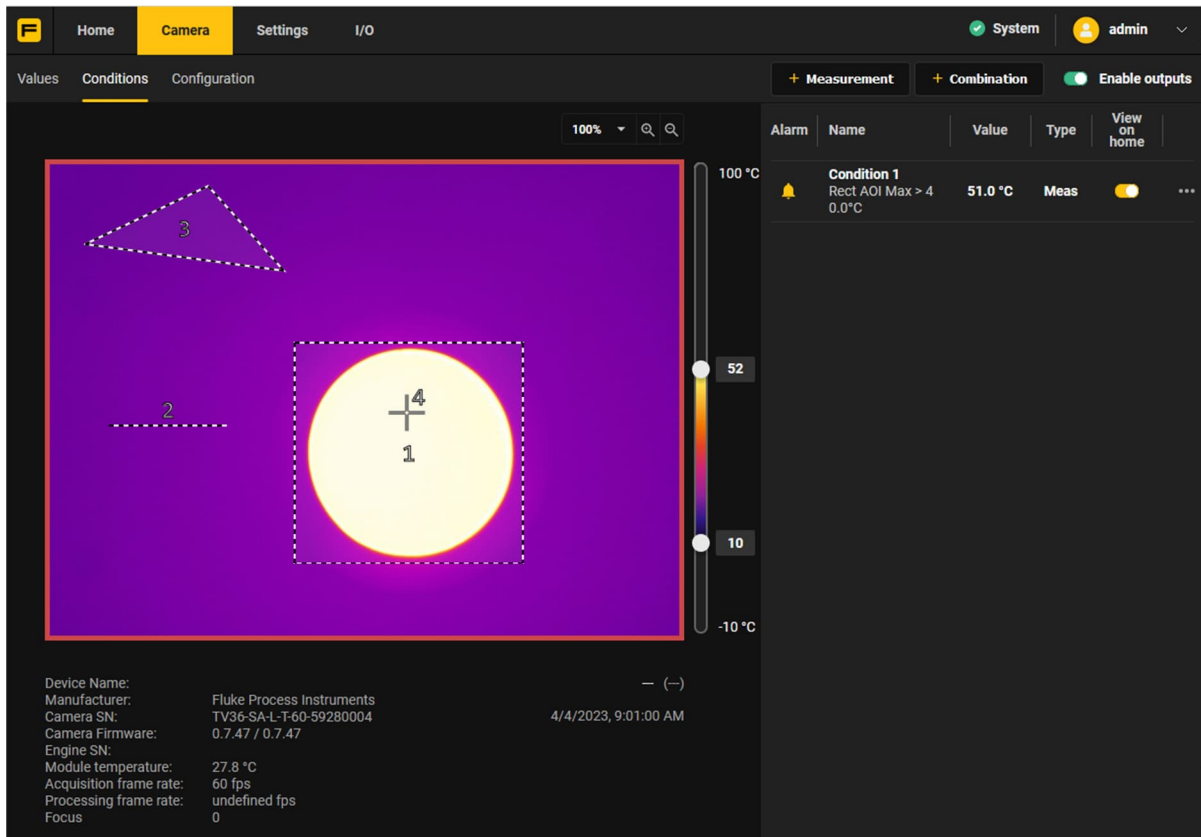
Home Camera Settings I/O

System admin

Values Conditions Configuration

+ Measurement + Combination Enable outputs

100%

3

2

4

1

100 °C

52

10

-10 °C

| Alarm | Name | Value | Type | View on home |
|---|---|---|---|---|
| | Condition 1 Rect AOI Max > 40.0°C | 51.0 °C | Meas | |

Device Name:
Manufacturer: Fluke Process Instruments
Camera SN: TV36-SA-L-T-60-59280004
Camera Firmware: 0.7.47 / 0.7.47
Engine SN:
Module temperature: 27.8 °C
Acquisition frame rate: 60 fps
Processing frame rate: undefined fps
Focus 0

— (--)

4/4/2023, 9:01:00 AM